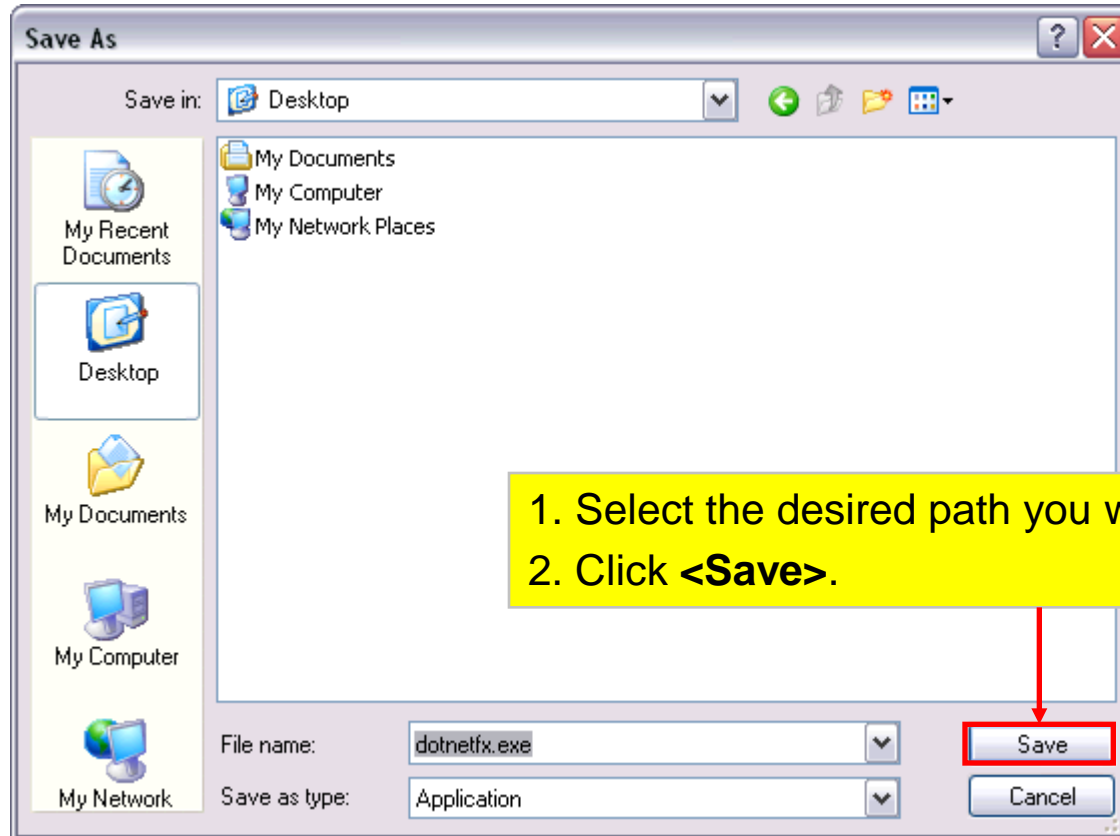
Save As

?

Save in: Desktop

My Documents
My Computer
My Network Places

My Recent Documents

Desktop

My Documents

My Computer

My Network

1. Select the desired path you w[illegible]
2. Click **<Save>**.

File name: dotnetfx.exe

Save as type: Application

Save

Cancel